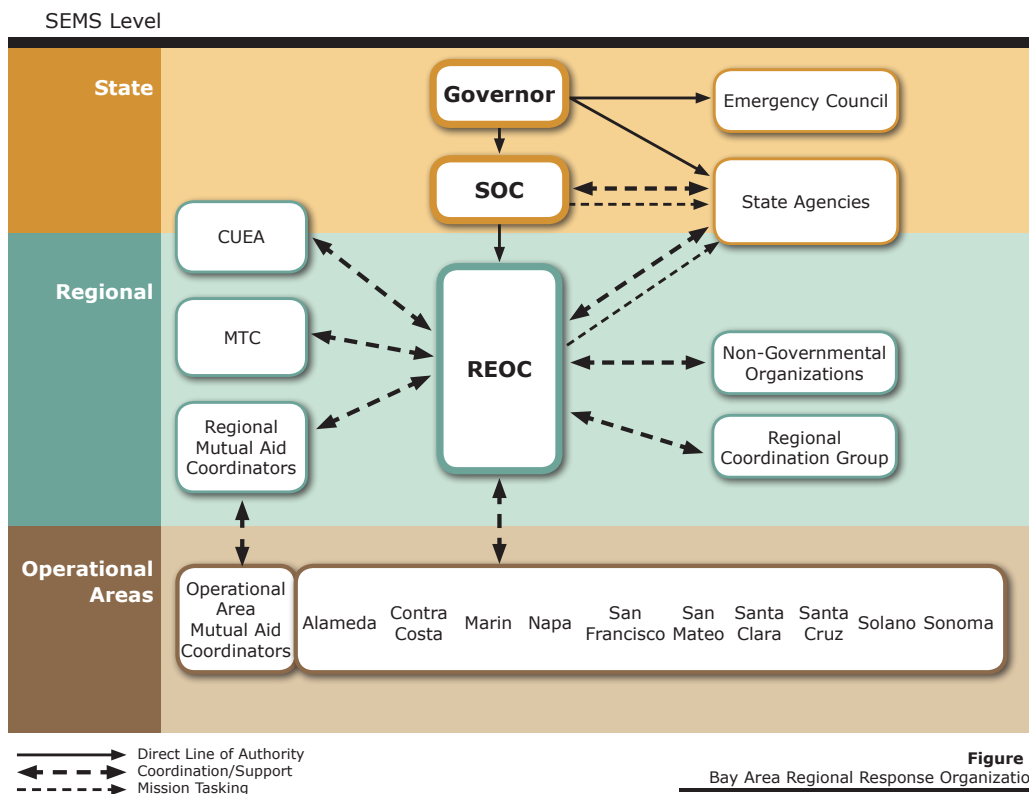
SEMS Level

State

Governor

Emergency Council

SOC

State Agencies

Regional

CUEA

MTC

Regional Mutual Aid Coordinators

REOC

Non-Governmental Organizations

Regional Coordination Group

Operational Areas

Operational Area Mutual Aid Coordinators

Alameda

Contra Costa

Marin

Napa

San Francisco

San Mateo

Santa Clara

Santa Cruz

Solano

Sonoma

Direct Line of Authority
Coordination/Support
Mission Tasking

Figure
Bay Area Regional Response Organizatio